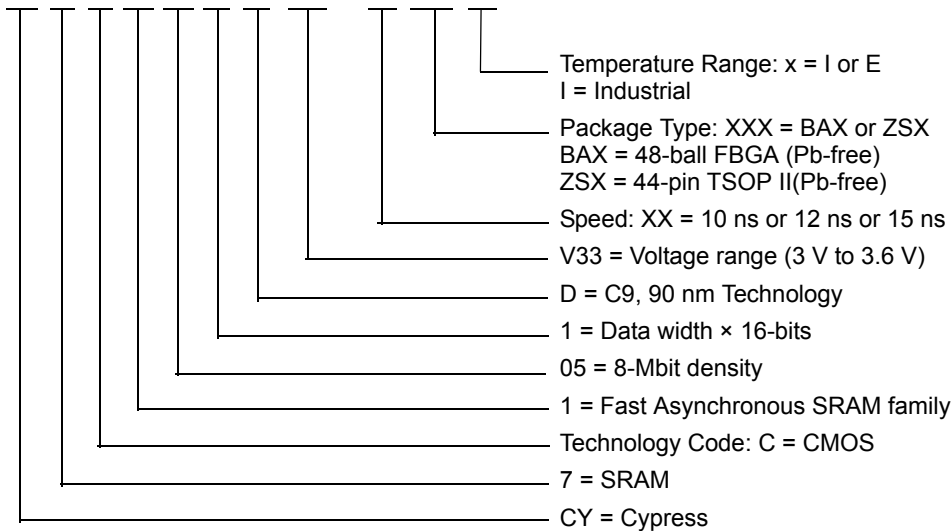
Temperature Range: x = I or E
I = Industrial

Package Type: XXX = BAX or ZSX
BAX = 48-ball FBGA (Pb-free)
ZSX = 44-pin TSOP II(Pb-free)

Speed: XX = 10 ns or 12 ns or 15 ns

V33 = Voltage range (3 V to 3.6 V)

D = C9, 90 nm Technology

1 = Data width × 16-bits

05 = 8-Mbit density

1 = Fast Asynchronous SRAM family

Technology Code: C = CMOS

7 = SRAM

CY = Cypress